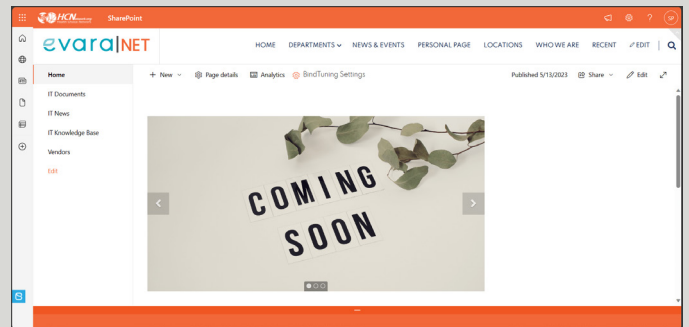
HCN SharePoint

SP

evara|NET

HOME DEPARTMENTS NEWS & EVENTS PERSONAL PAGE LOCATIONS WHO WE ARE RECENT EDIT

Home
IT Documents
IT News
IT Knowledge Base
Vendors
Edit

+ New Page details Analytics BindTuning Settings

Published 5/13/2023 Share Edit

COMING SOON